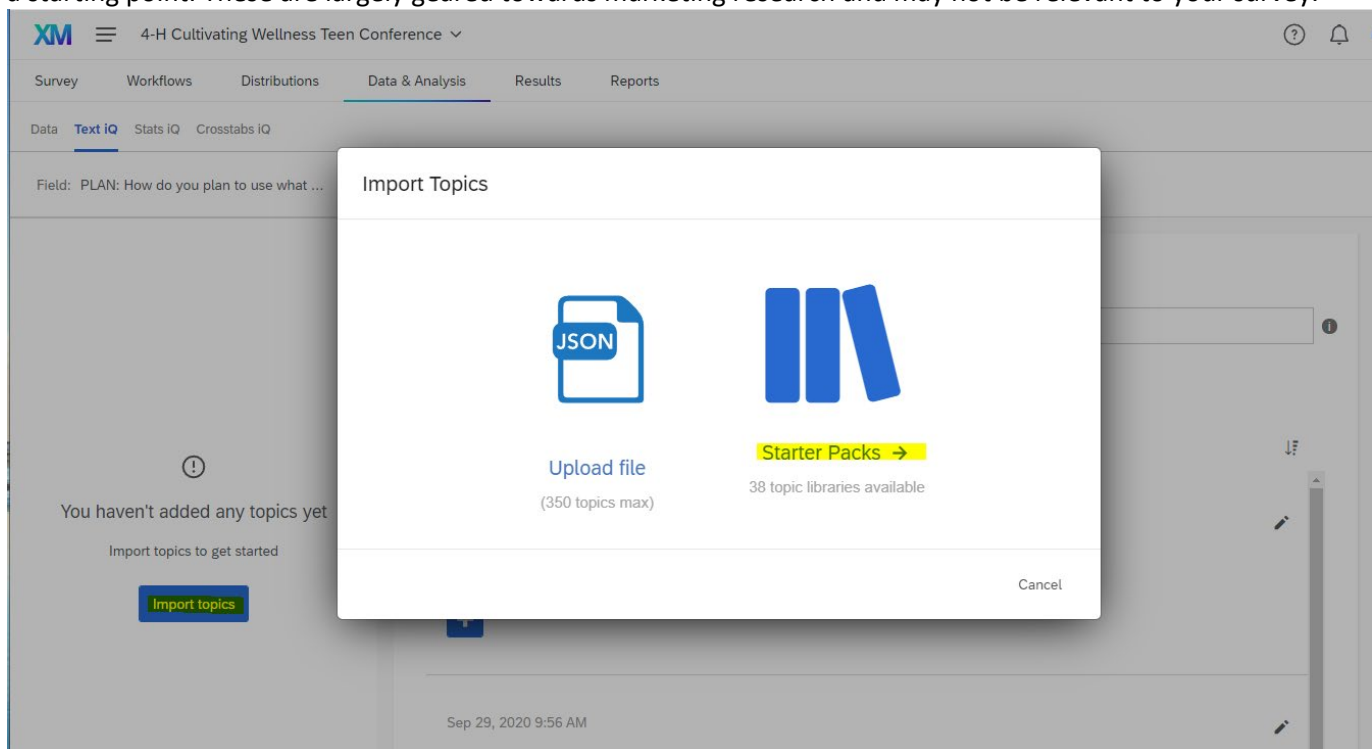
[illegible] starting point. These are largely geared towards marketing research and may not be relevant to your survey.

XM 4-H Cultivating Wellness Teen Conference

Survey Workflows Distributions Data & Analysis Results Reports

Data Text iQ Stats iQ Crosstabs iQ

Field: PLAN: How do you plan to use what ...

You haven't added any topics yet

Import topics to get started

Import topics

Import Topics

JSON

Upload file

(350 topics max)

Starter Packs →

38 topic libraries available

Cancel

Sep 29, 2020 9:56 AM